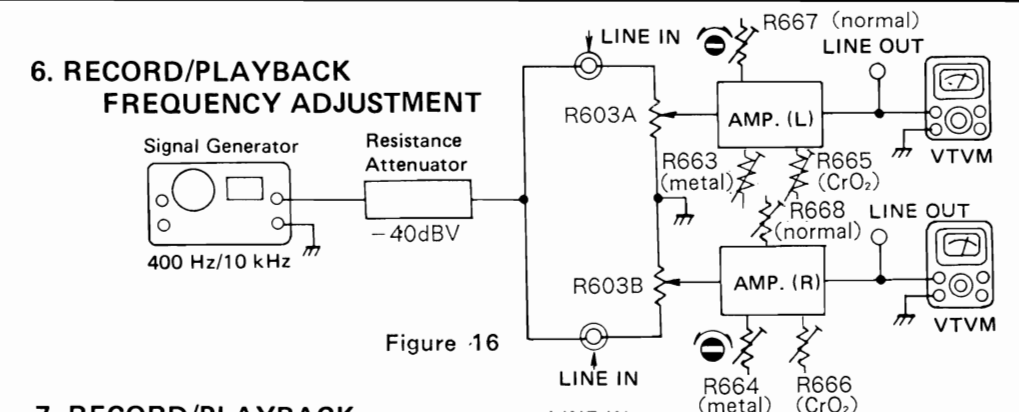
6. RECORD/PLAYBACK FREQUENCY ADJUSTMENT

LINE IN

R667 (normal)

LINE OUT

Signal Generator

Resistance Attenuator

R603A

AMP. (L)

R663 (metal)

R665 ($CrO_2$)

VTVM

400 Hz/10 kHz

−40dBV

R668 (normal)

LINE OUT

R603B

AMP. (R)

VTVM

Figure 16

LINE IN

R664 (metal)

R666 ($CrO_2$)

7. RECORD/PLAYBACK

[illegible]